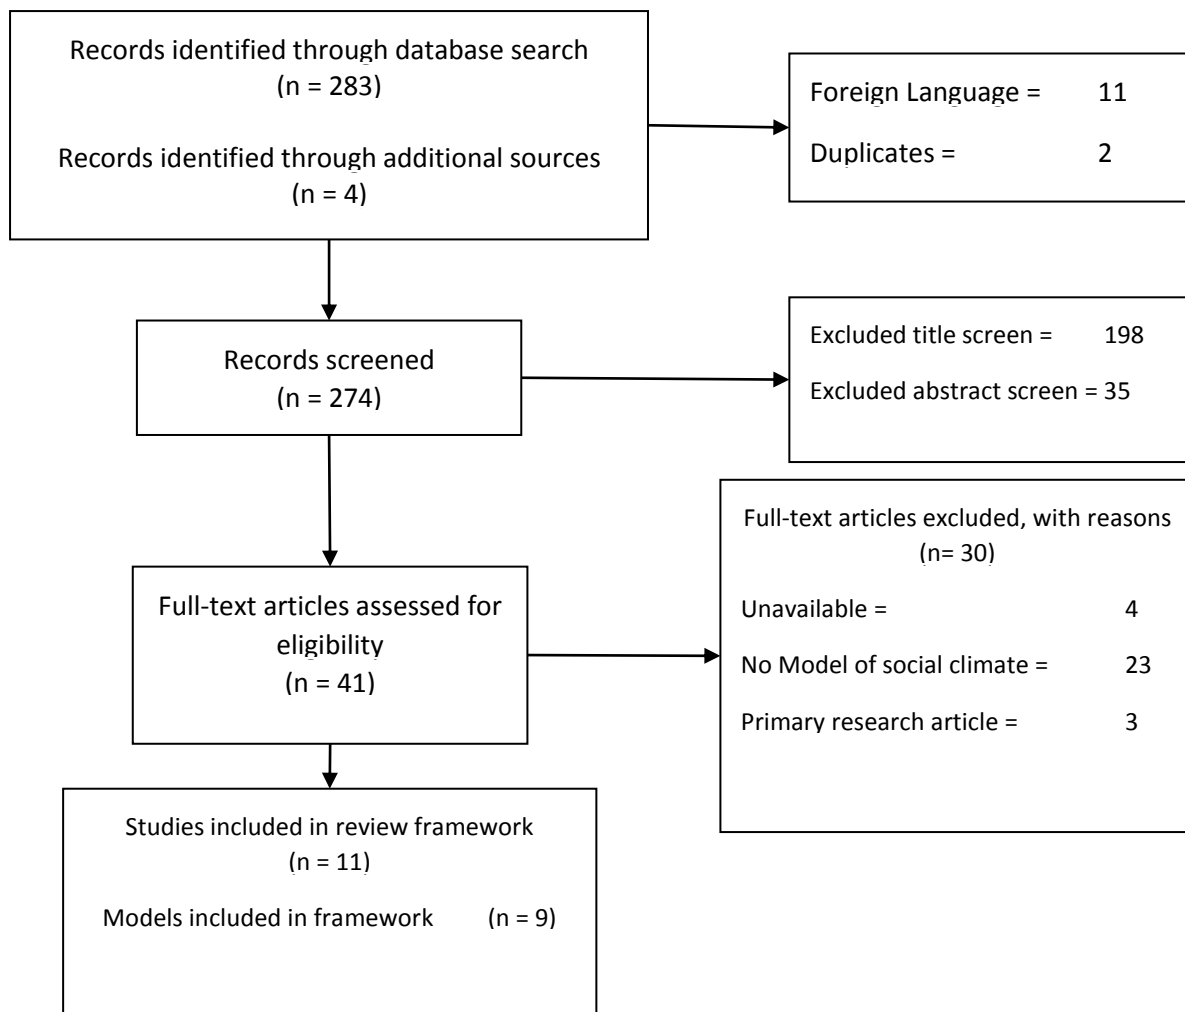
Records identified through database search
(n = 283)

Records identified through additional sources
(n = 4)

Foreign Language = 11

Duplicates = 2

Records screened
(n = 274)

Excluded title screen = 198

Excluded abstract screen = 35

Full-text articles assessed for eligibility
(n = 41)

Full-text articles excluded, with reasons
(n= 30)

Unavailable = 4

No Model of social climate = 23

Primary research article = 3

Studies included in review framework
(n = 11)

Models included in framework (n = 9)